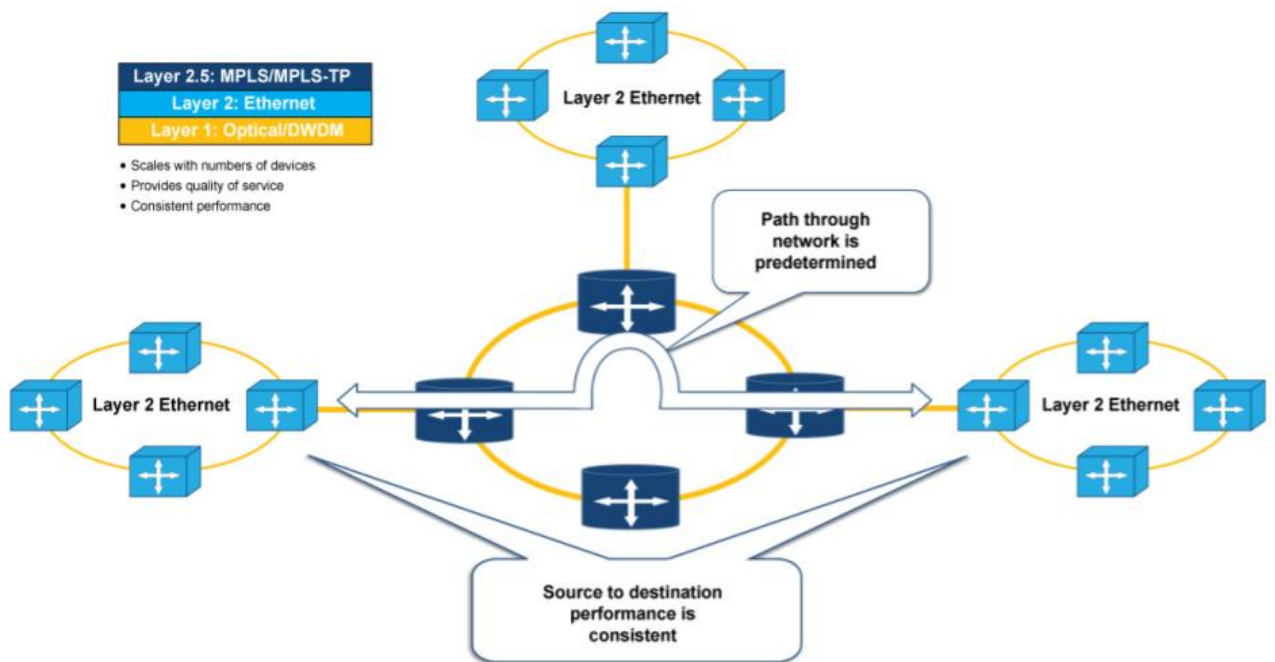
Layer 2.5: MPLS/MPLS-TP
Layer 2: Ethernet
Layer 1: Optical/DWDM

• Scales with numbers of devices
• Provides quality of service
• Consistent performance

Layer 2 Ethernet

Path through network is predetermined

Layer 2 Ethernet

Layer 2 Ethernet

Source to destination performance is consistent